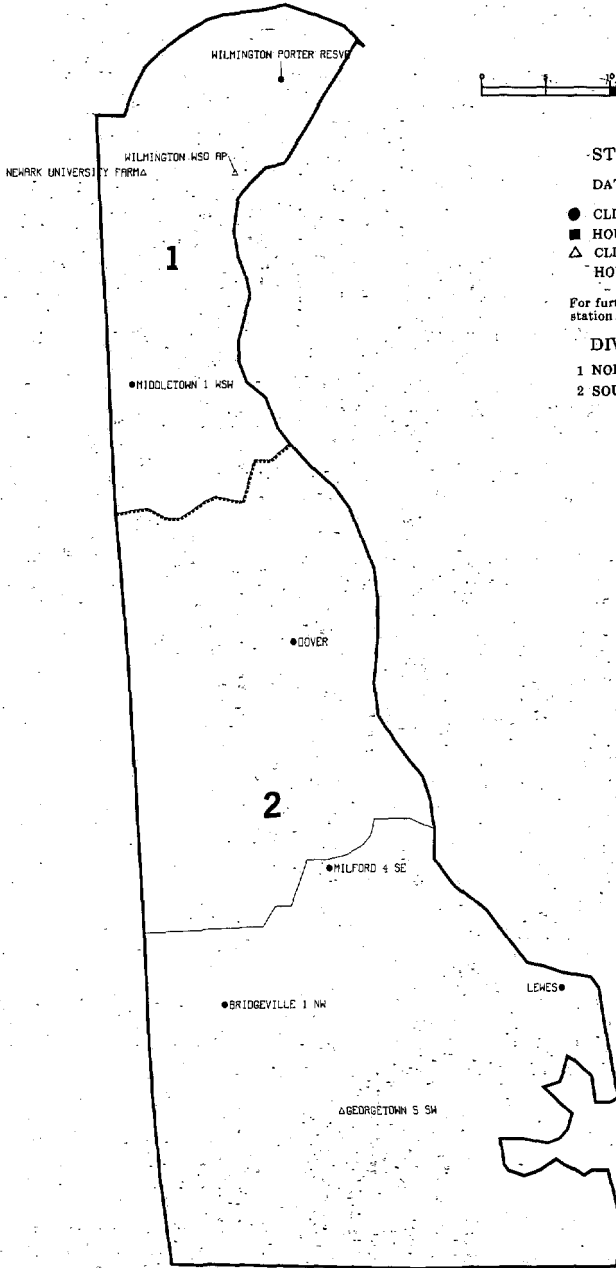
WILMINGTON PORTER RESVR

WILMINGTON WSO AP

NEWARK UNIVERSITY FARM

1

MIDDLETOWN 1 WSW

DOVER

2

MILFORD 4 SE

BRIDGEVILLE 1 NW

LEWES

GEORGETOWN 5 SW

ST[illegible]

DA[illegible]

CL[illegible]
HOU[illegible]
CL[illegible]
HO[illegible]

For fur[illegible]
station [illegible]

DIV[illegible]

1 NO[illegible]
2 SOU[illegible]